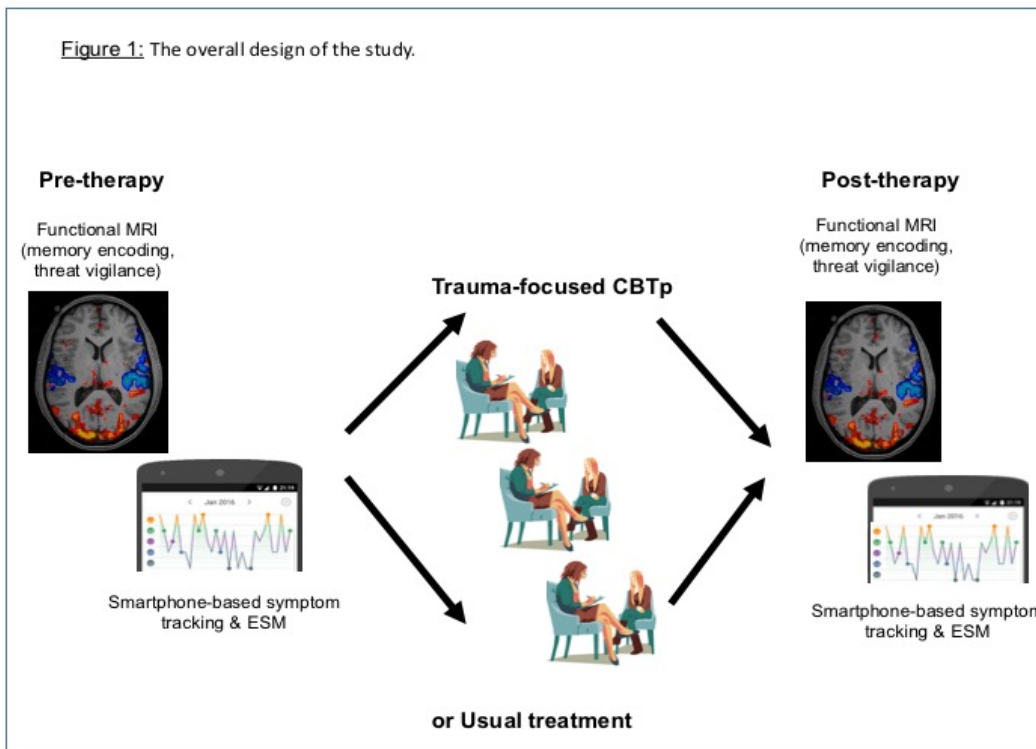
Figure 1: The overall design of the study.

Pre-therapy

Functional MRI (memory encoding, threat vigilance)

Jan 2016

Smartphone-based symptom tracking & ESM

Trauma-focused CBTp

or Usual treatment

Post-therapy

Functional MRI (memory encoding, threat vigilance)

Jan 2016

Smartphone-based sympton tracking & ESM